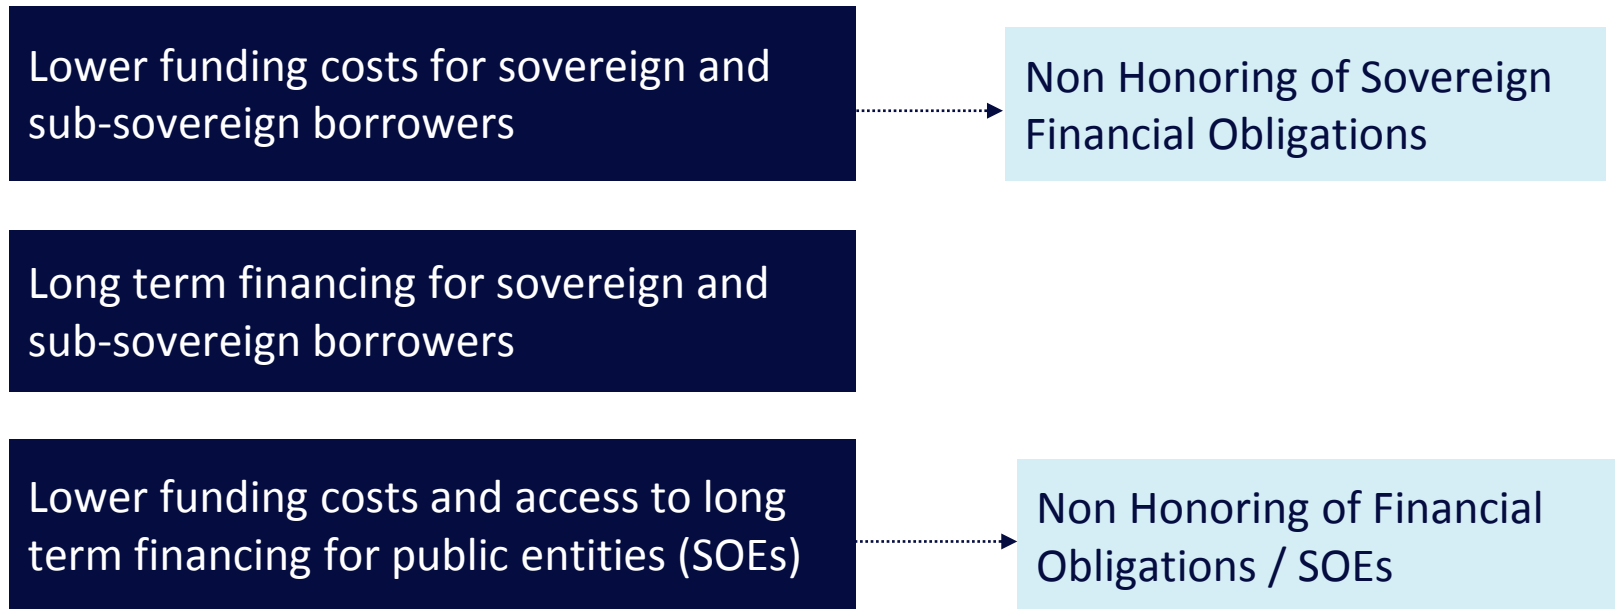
Lower funding costs for sovereign and sub-sovereign borrowers

Non Honoring of Sovereign Financial Obligations

Long term financing for sovereign and sub-sovereign borrowers

Lower funding costs and access to long term financing for public entities (SOEs)

Non Honoring of Financial Obligations / SOEs